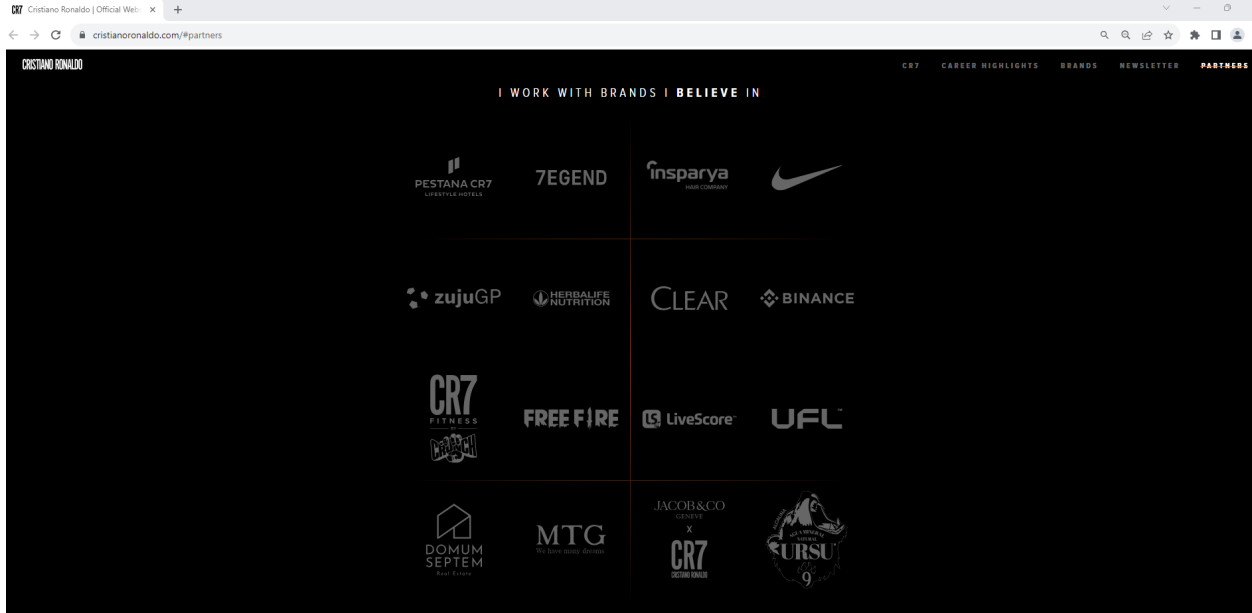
CR7 Cristiano Ronaldo | Official Web

cristianoronaldo.com/#partners

CRISTIANO RONALDO

CR7 CAREER HIGHLIGHTS BRANDS NEWSLETTER PARTNERS

I WORK WITH BRANDS I BELIEVE IN

PESTANA CR7 LIFESTYLE HOTELS

7EGEND

insparya HAIR COMPANY

zujuGP

HERBALIFE NUTRITION

CLEAR

BINANCE

CR7 FITNESS BY CRUNCH

FREE FIRE

LiveScore

UFL

DOMUM SEPTEM Real Estate

MTG We have many dreams

JACOB&CO GENEVE X CR7 CRISTIANO RONALDO

URSU 9